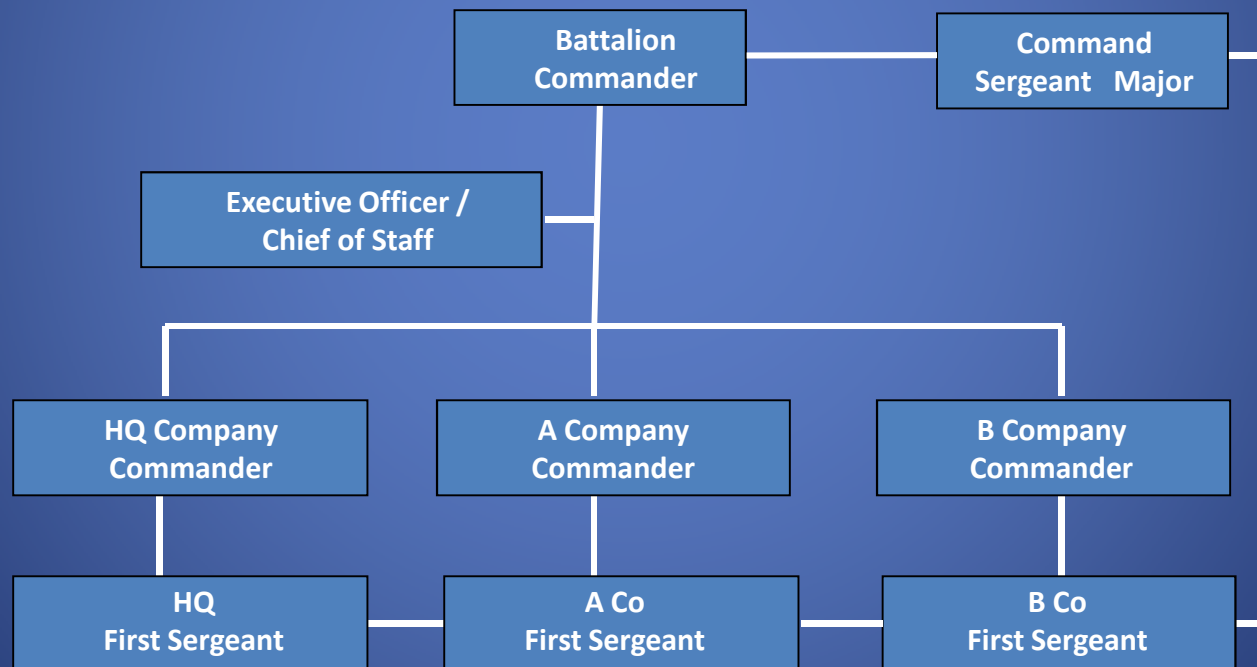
Battalion Commander

Command Sergeant Major

Executive Officer / Chief of Staff

HQ Company Commander

A Company Commander

B Company Commander

HQ First Sergeant

A Co First Sergeant

B Co First Sergeant